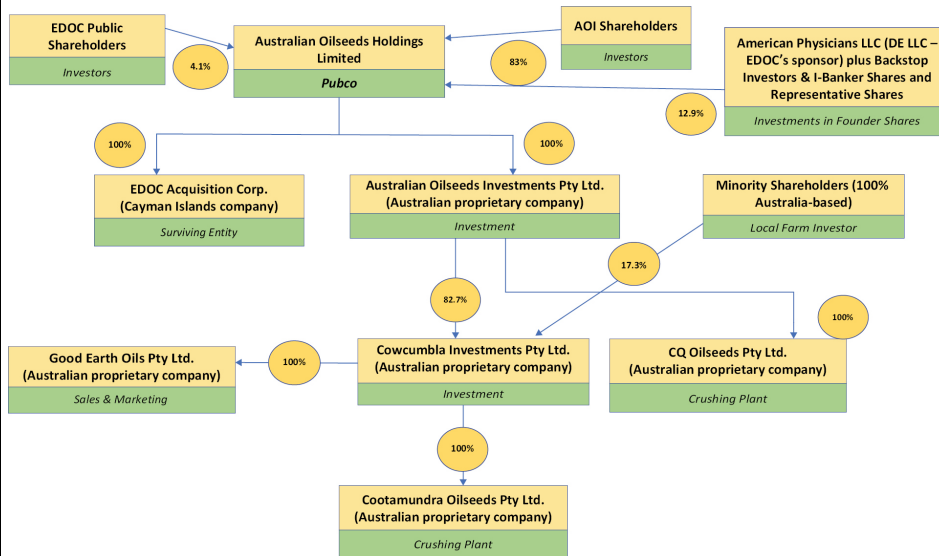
EDOC Public Shareholders

Investors

4.1%

Australian Oilseeds Holdings Limited

Pubco

AOI Shareholders

Investors

83%

American Physicians LLC (DE LLC – EDOC's sponsor) plus Backstop Investors & I-Banker Shares and Representative Shares

Investments in Founder Shares

12.9%

100%

100%

EDOC Acquisition Corp. (Cayman Islands company)

Surviving Entity

Australian Oilseeds Investments Pty Ltd. (Australian proprietary company)

Investment

Minority Shareholders (100% Australia-based)

Local Farm Investor

17.3%

82.7%

100%

Good Earth Oils Pty Ltd. (Australian proprietary company)

Sales & Marketing

100%

Cowcumbla Investments Pty Ltd. (Australian proprietary company)

Investment

CQ Oilseeds Pty Ltd. (Australian proprietary company)

Crushing Plant

100%

Cootamundra Oilseeds Pty Ltd. (Australian proprietary company)

Crushing Plant